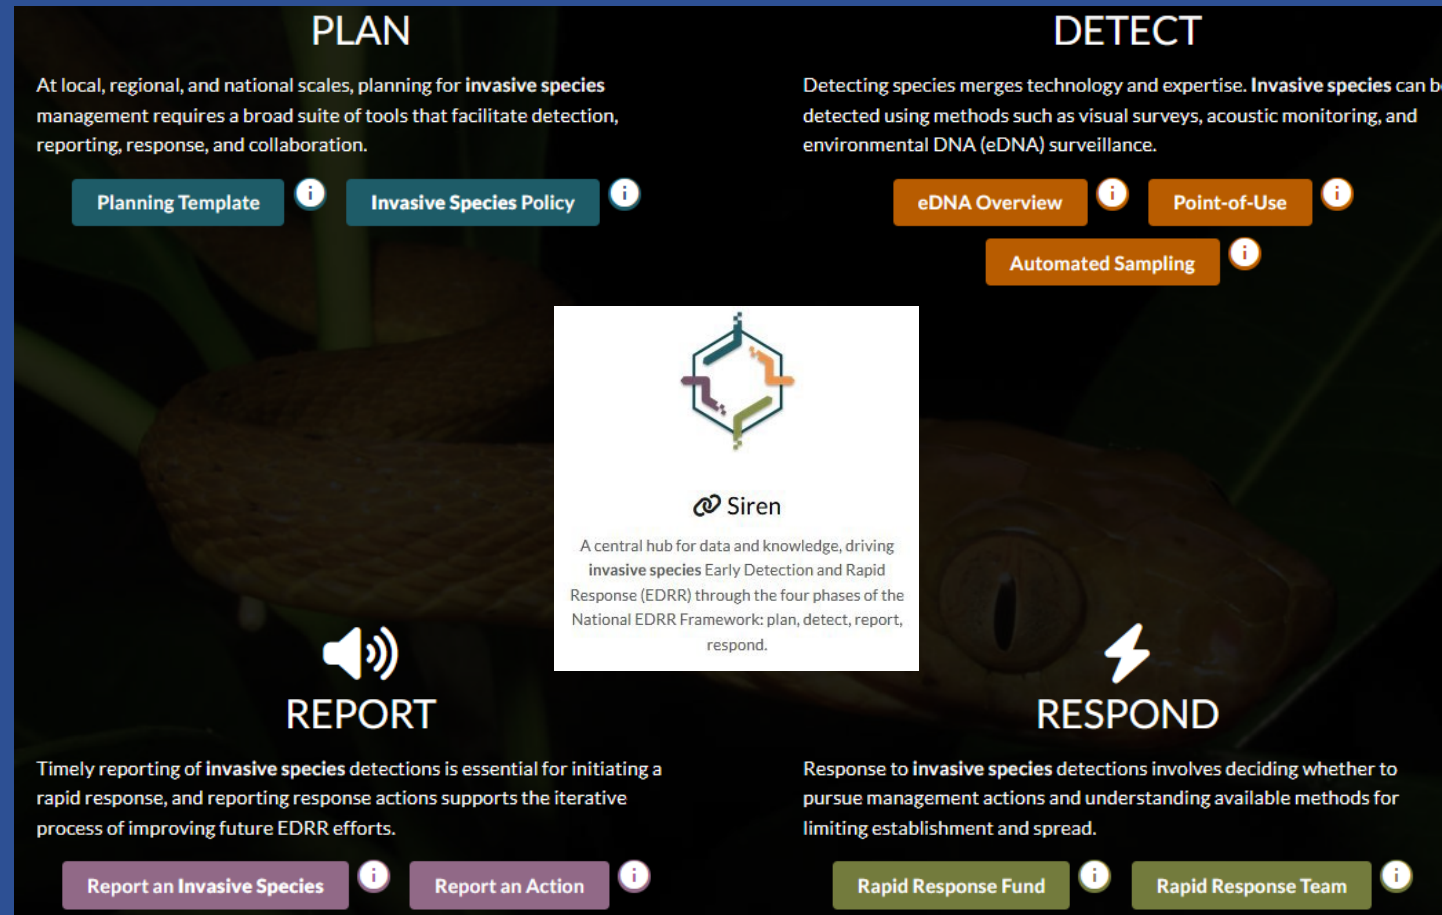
PLAN

At local, regional, and national scales, planning for **invasive species** management requires a broad suite of tools that facilitate detection, reporting, response, and collaboration.

Planning Template i Invasive Species Policy i

DETECT

Detecting species merges technology and expertise. **Invasive species** can b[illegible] detected using methods such as visual surveys, acoustic monitoring, and environmental DNA (eDNA) surveillance.

eDNA Overview i Point-of-Use i

Automated Sampling i

Siren

A central hub for data and knowledge, driving **invasive species** Early Detection and Rapid Response (EDRR) through the four phases of the National EDRR Framework: plan, detect, report, respond.

REPORT

Timely reporting of **invasive species** detections is essential for initiating a rapid response, and reporting response actions supports the iterative process of improving future EDRR efforts.

Report an Invasive Species i Report an Action i

RESPOND

Response to **invasive species** detections involves deciding whether to pursue management actions and understanding available methods for limiting establishment and spread.

Rapid Response Fund i Rapid Response Team i